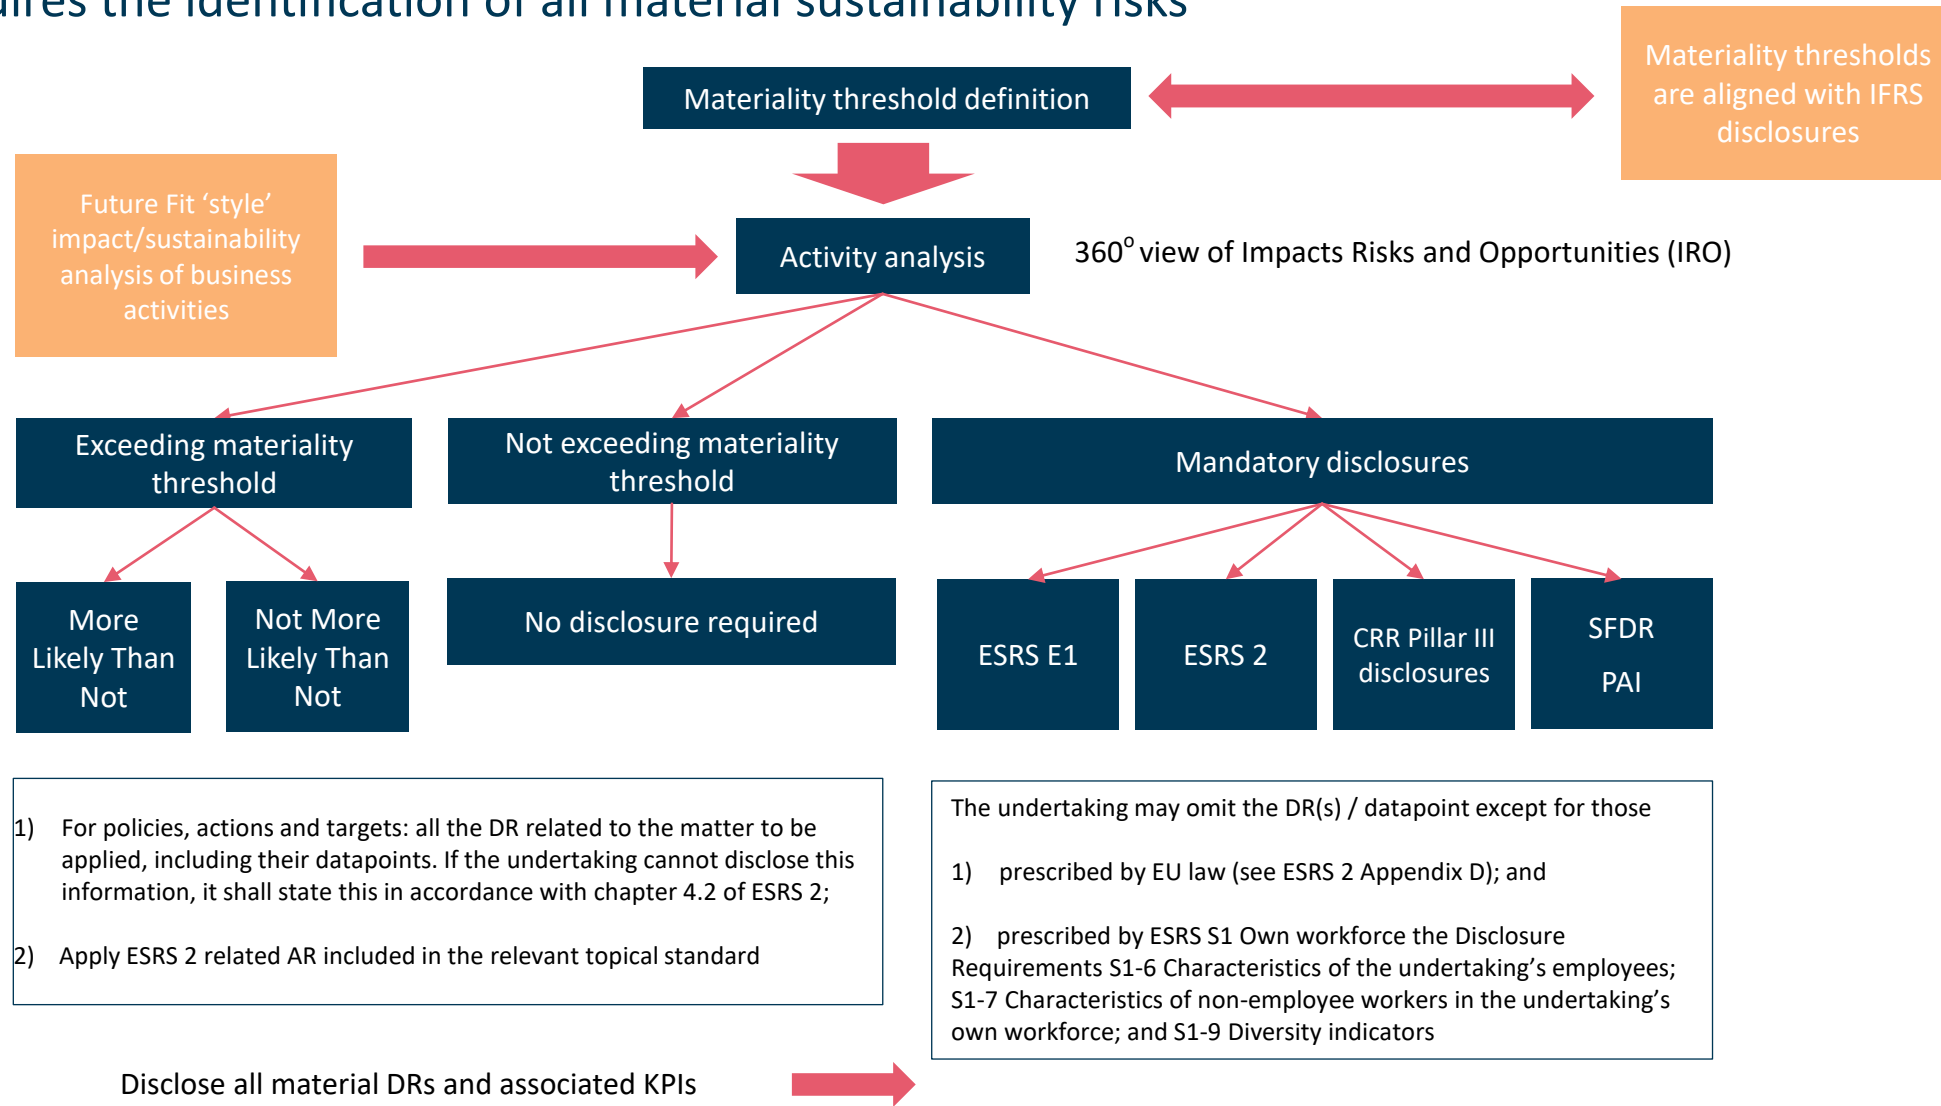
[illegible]ires the identification of all material sustainability risks

Materiality threshold definition

Materiality thresholds are aligned with IFRS disclosures

Future Fit 'style' impact/sustainability analysis of business activities

Activity analysis

$360^{o}$ view of Impacts Risks and Opportunities (IRO)

Exceeding materiality threshold

Not exceeding materiality threshold

Mandatory disclosures

More Likely Than Not

Not More Likely Than Not

No disclosure required

ESRS E1

ESRS 2

CRR Pillar III disclosures

SFDR PAI

1) For policies, actions and targets: all the DR related to the matter to be applied, including their datapoints. If the undertaking cannot disclose this information, it shall state this in accordance with chapter 4.2 of ESRS 2;

2) Apply ESRS 2 related AR included in the relevant topical standard

The undertaking may omit the DR(s) / datapoint except for those

1) prescribed by EU law (see ESRS 2 Appendix D); and

2) prescribed by ESRS S1 Own workforce the Disclosure Requirements S1-6 Characteristics of the undertaking's employees; S1-7 Characteristics of non-employee workers in the undertaking's own workforce; and S1-9 Diversity indicators

Disclose all material DRs and associated KPIs